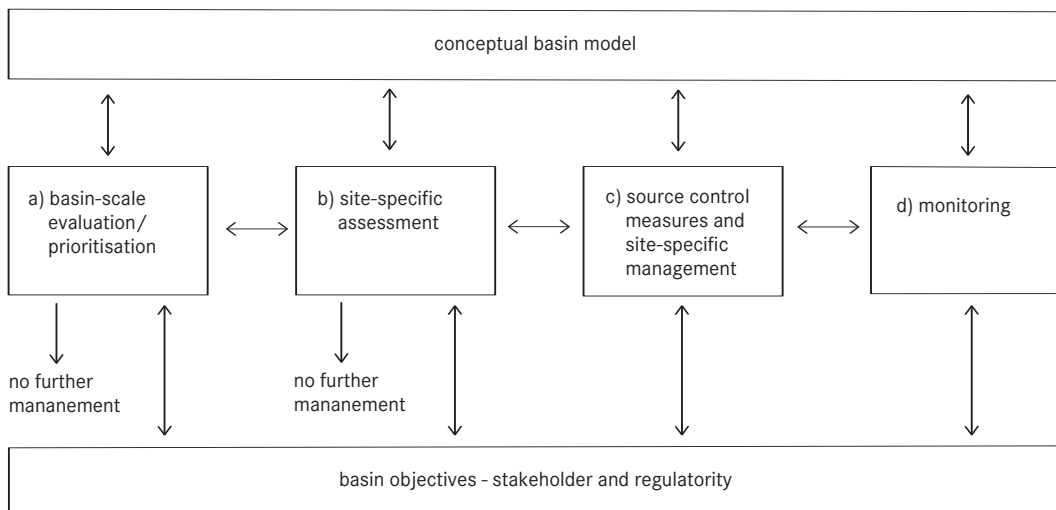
conceptual basin model

a) basin-scale evaluation/ prioritisation

b) site-specific assessment

c) source control measures and site-specific management

d) monitoring

no further mananement

no further mananement

basin objectives - stakeholder and regulatority